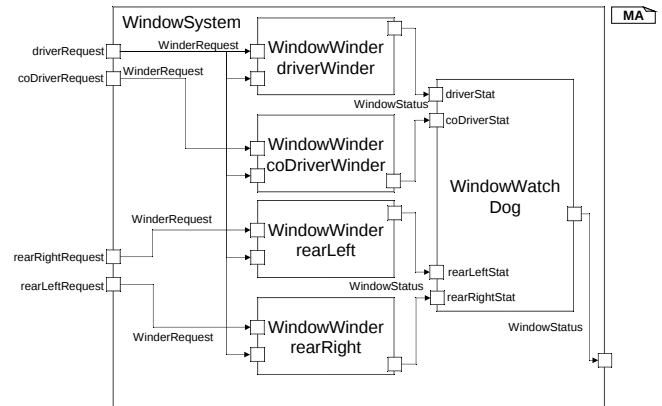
WindowSystem

MA

driverRequest

coDriverRequest

WinderRequest

WinderRequest

WindowWinder driverWinder

WindowStatus

driverStat

coDriverStat

WindowWinder coDriverWinder

WindowWatch Dog

WinderRequest

WindowWinder rearLeft

rearRightRequest

rearLeftRequest

rearLeftStat

WindowStatus

rearRightStat

WindowWinder rearRight

WinderRequest

WindowStatus